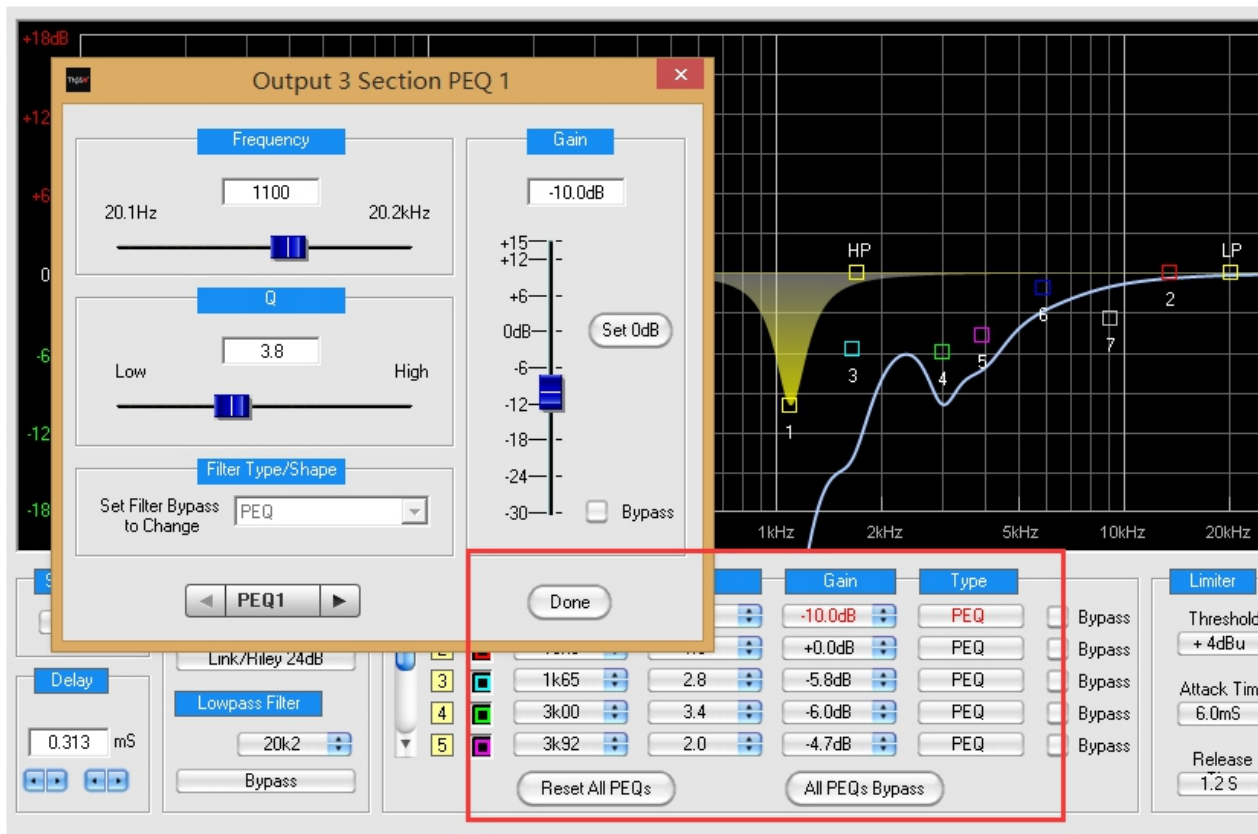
+18dB
+12
+6
0
-6
-12
-18

Output 3 Section PEQ 1

Frequency
1100
20.1Hz
20.2kHz

Q
3.8
Low
High

Filter Type/Shape
Set Filter Bypass to Change
PEQ

PEQ1

Gain
-10.0dB
+15
+12
+6
0dB
-6
-12
-18
-24
-30
Set 0dB
Bypass

Done

HP
LP
1
2
3
4
5
6
7
1kHz
2kHz
5kHz
10kHz
20kHz

Link/Riley 24dB
Delay
0.313
mS
Lowpass Filter
20k2
Bypass

Gain
Type
Limiter

| | | | | | | |
|---|---|---|---|---|---|---|
| | | | | -10.0dB | PEQ | Bypass |
| 2 | | | | +0.0dB | PEQ | Bypass |
| 3 | | 1k65 | 2.8 | -5.8dB | PEQ | Bypass |
| 4 | | 3k00 | 3.4 | -6.0dB | PEQ | Bypass |
| 5 | | 3k92 | 2.0 | -4.7dB | PEQ | Bypass |

Reset All PEQs
All PEQs Bypass

Threshold
+ 4dBu
Attack Tim
6.0mS
Release
1.2 S